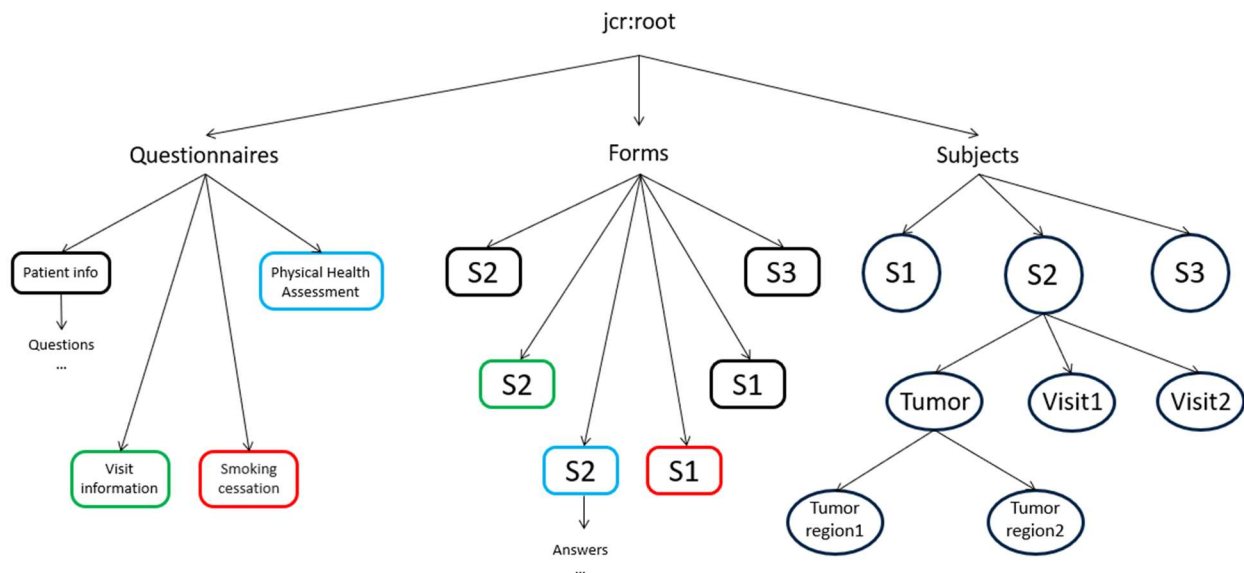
jcr:root

Questionnaires

Forms

Subjects

Patient info

Questions
...

Physical Health Assessment

Visit information

Smoking cessation

S2

S3

S2

S1

S2

S1

Answers
...

S1

S2

S3

Tumor

Visit1

Visit2

Tumor region1

Tumor region2